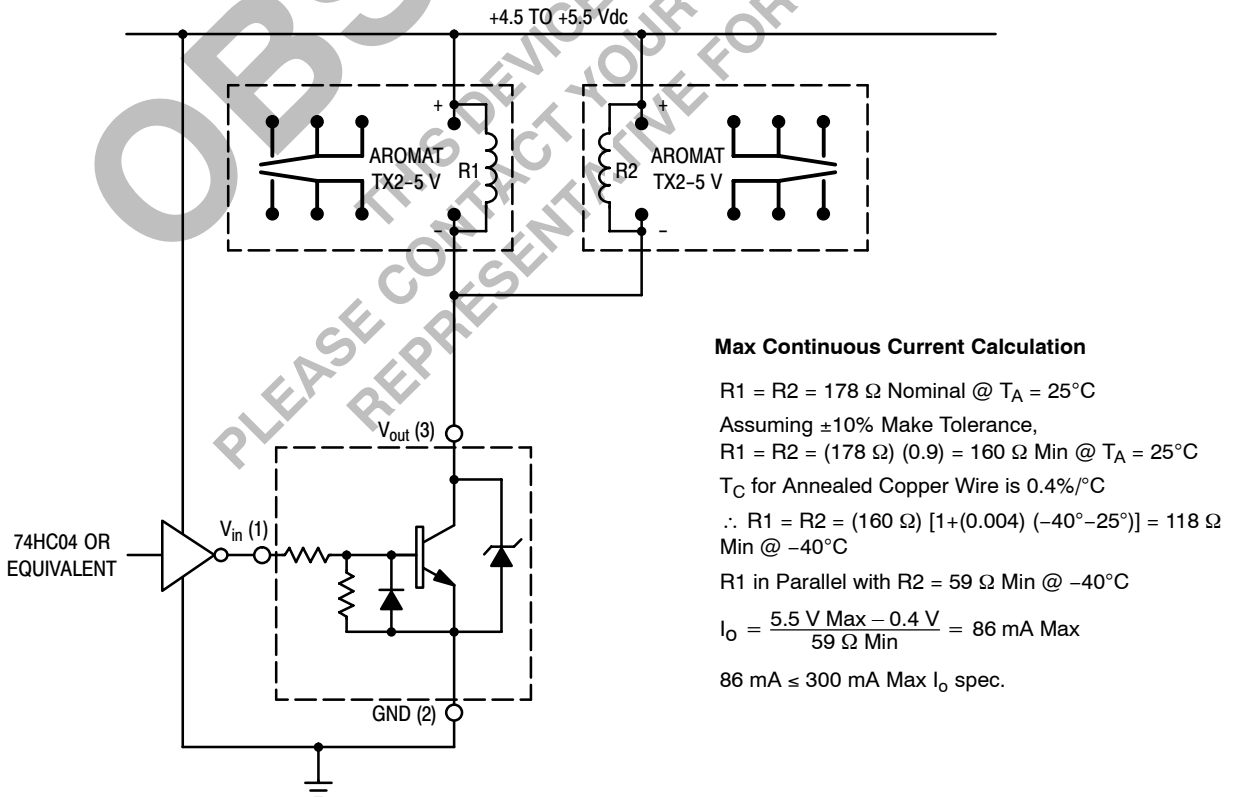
+4.5 TO +5.5 Vdc

OBS

THIS DEVICE

CONTACT YOUR

REPRESENTATIVE FOR

PLEASE

+

AROMAT TX2-5 V

R1

−

+

R2

AROMAT TX2-5 V

−

$V_{out}$ (3)

74HC04 OR EQUIVALENT

$V_{in}$ (1)

GND (2)

**Max Continuous Current Calculation**

R1 = R2 = 178 Ω Nominal @ $T_A$ = 25°C

Assuming ±10% Make Tolerance,
R1 = R2 = (178 Ω) (0.9) = 160 Ω Min @ $T_A$ = 25°C

$T_C$ for Annealed Copper Wire is 0.4%/°C

∴ R1 = R2 = (160 Ω) [1+(0.004) (−40°−25°)] = 118 Ω Min @ −40°C

R1 in Parallel with R2 = 59 Ω Min @ −40°C

$I_O = \frac{5.5 \text{ V Max} - 0.4 \text{ V}}{59\ \Omega \text{ Min}} = 86$ mA Max

86 mA ≤ 300 mA Max $I_o$ spec.